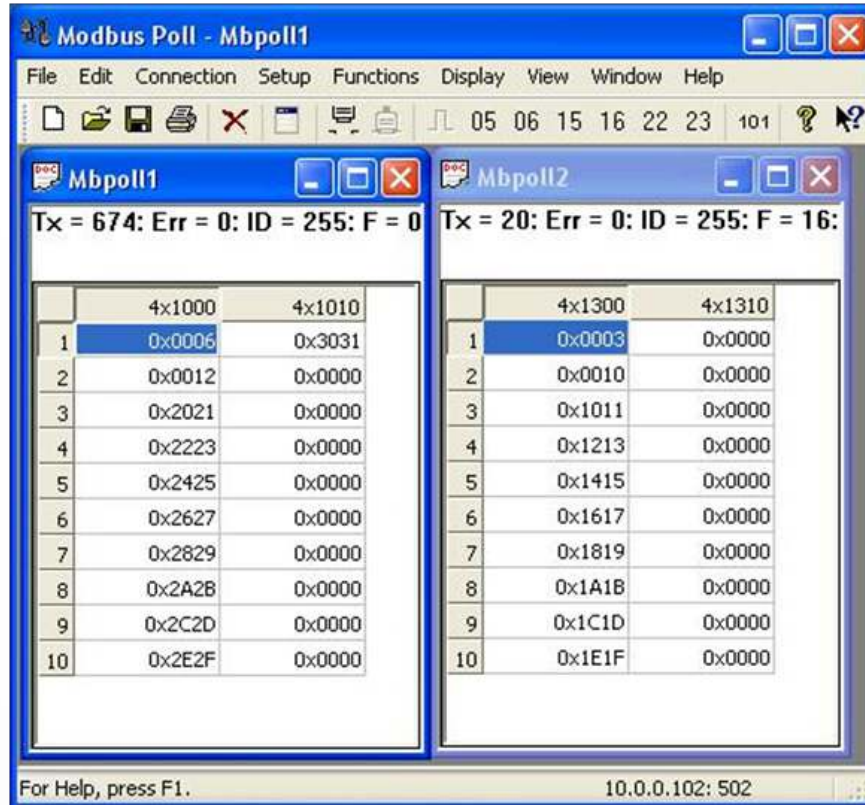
Modbus Poll - Mbpoll1

File Edit Connection Setup Functions Display View Window Help

05 06 15 16 22 23 101

Mbpoll1

Tx = 674: Err = 0: ID = 255: F = 0

| | 4x1000 | 4x1010 |
|---|---|---|
| 1 | 0x0006 | 0x3031 |
| 2 | 0x0012 | 0x0000 |
| 3 | 0x2021 | 0x0000 |
| 4 | 0x2223 | 0x0000 |
| 5 | 0x2425 | 0x0000 |
| 6 | 0x2627 | 0x0000 |
| 7 | 0x2829 | 0x0000 |
| 8 | 0x2A2B | 0x0000 |
| 9 | 0x2C2D | 0x0000 |
| 10 | 0x2E2F | 0x0000 |

Mbpoll2

Tx = 20: Err = 0: ID = 255: F = 16:

| | 4x1300 | 4x1310 |
|---|---|---|
| 1 | 0x0003 | 0x0000 |
| 2 | 0x0010 | 0x0000 |
| 3 | 0x1011 | 0x0000 |
| 4 | 0x1213 | 0x0000 |
| 5 | 0x1415 | 0x0000 |
| 6 | 0x1617 | 0x0000 |
| 7 | 0x1819 | 0x0000 |
| 8 | 0x1A1B | 0x0000 |
| 9 | 0x1C1D | 0x0000 |
| 10 | 0x1E1F | 0x0000 |

For Help, press F1.

10.0.0.102: 502